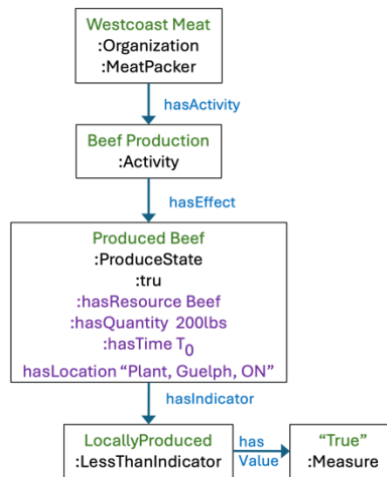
Westcoast Meat
:Organization
:MeatPacker

hasActivity

Beef Production
:Activity

hasEffect

Produced Beef
:ProduceState
:tru
:hasResource Beef
:hasQuantity 200lbs
:hasTime $T_0$
hasLocation "Plant, Guelph, ON"

hasIndicator

LocallyProduced
:LessThanIndicator

has
Value

"True"
:Measure